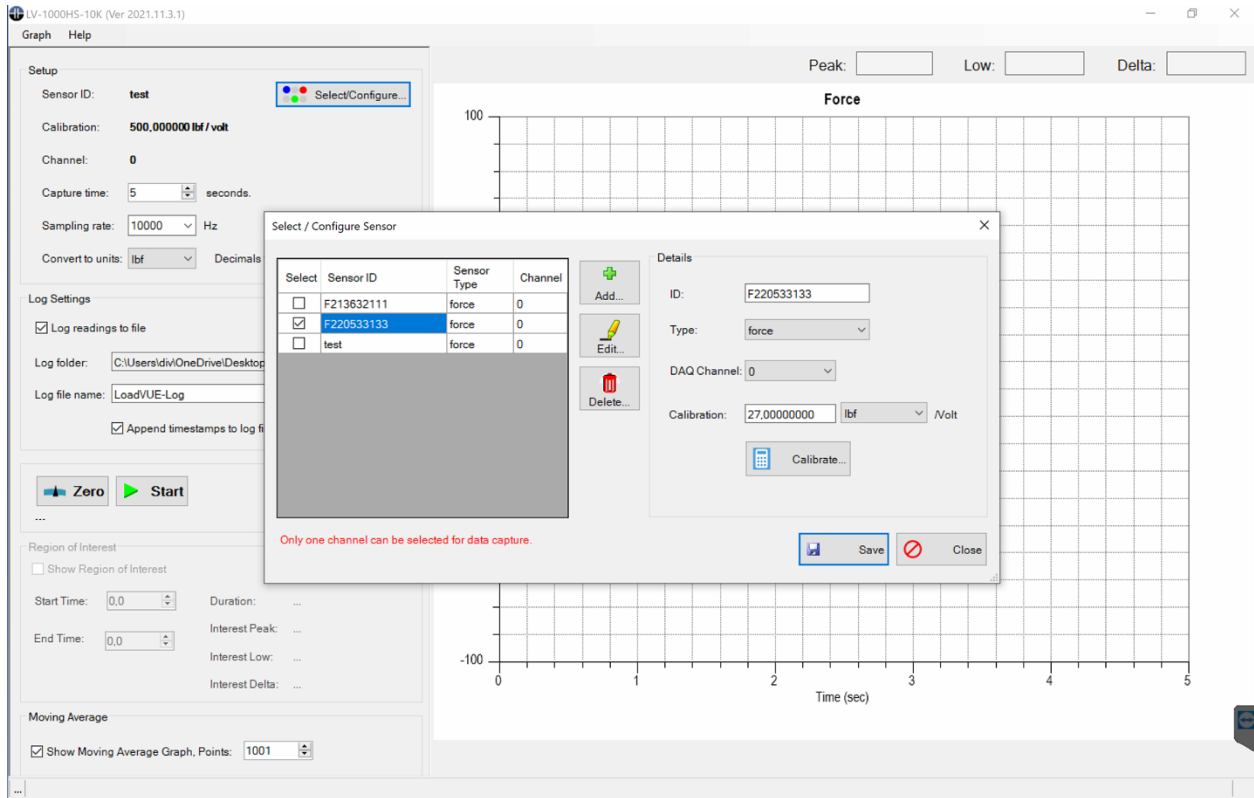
LV-1000HS-10K (Ver 2021.11.3.1)

Graph Help

Setup

Sensor ID: test

Select/Configure...

Calibration: 500,000000 lbf / volt

Channel: 0

Capture time: 5 seconds.

Sampling rate: 10000 Hz

Convert to units: lbf Decimals

Log Settings

Log readings to file

Log folder: C:\Users\div\OneDrive\Desktop

Log file name: LoadVUE-Log

Append timestamps to log fi

Zero Start

...

Region of Interest

Show Region of Interest

Start Time: 0,0 Duration: ...

End Time: 0,0 Interest Peak: ...

Interest Low: ...

Interest Delta: ...

Moving Average

Show Moving Average Graph, Points: 1001

...

Peak: Low: Delta:

Force

100

-100

0 1 2 3 4 5

Time (sec)

Select / Configure Sensor

| Select | Sensor ID | Sensor Type | Channel |
|---|---|---|---|
| ☐ | F213632111 | force | 0 |
| ☑ | F220533133 | force | 0 |
| ☐ | test | force | 0 |

Add...

Edit...

Delete...

Details

ID: F220533133

Type: force

DAQ Channel: 0

Calibration: 27,00000000 lbf /Volt

Calibrate...

Only one channel can be selected for data capture.

Save

Close